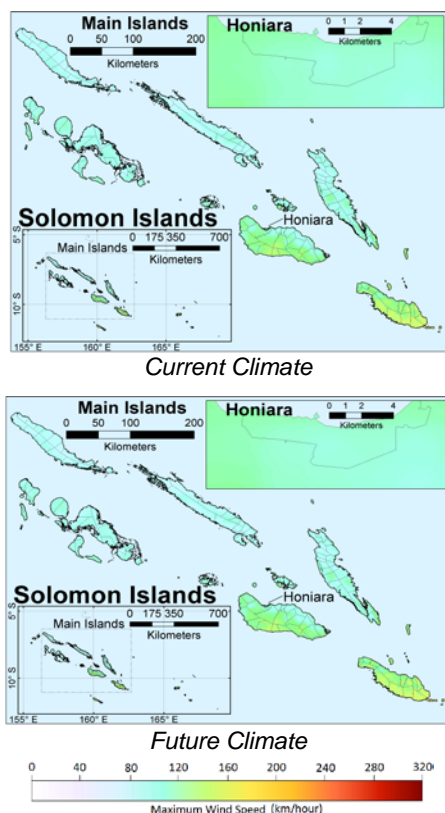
Main Islands
0 50 100 200
Kilometers

Honiara
0 1 2 4
Kilometers

Honiara

Solomon Islands
Main Islands
0 175 350 700
Kilometers
5° S
10° S
155° E 160° E 165° E

Current Climate

Main Islands
0 50 100 200
Kilometers

Honiara
0 1 2 4
Kilometers

Honiara

Solomon Islands
Main Islands
0 175 350 700
Kilometers
5° S
10° S
155° E 160° E 165° E

Future Climate

0 40 80 120 160 200 240 280 320
Maximum Wind Speed (km/hour)